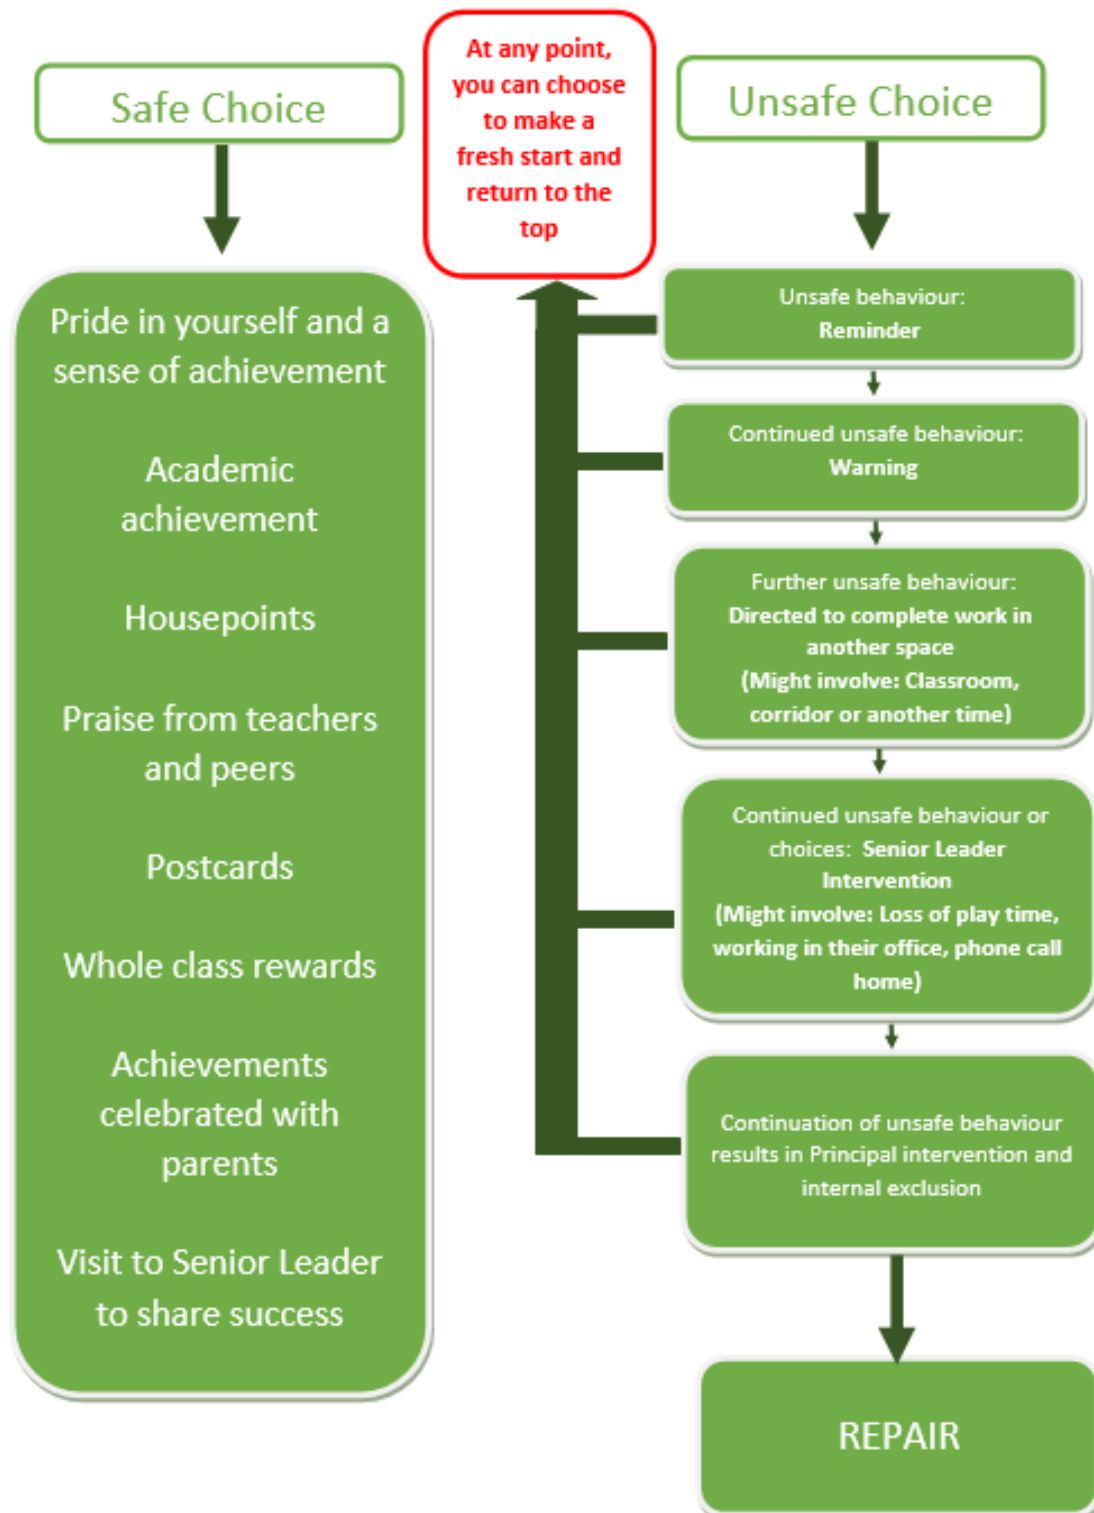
Safe Choice

At any point, you can choose to make a fresh start and return to the top

Unsafe Choice

Pride in yourself and a sense of achievement

Academic achievement

Housepoints

Praise from teachers and peers

Postcards

Whole class rewards

Achievements celebrated with parents

Visit to Senior Leader to share success

Unsafe behaviour: Reminder

Continued unsafe behaviour: Warning

Further unsafe behaviour: Directed to complete work in another space (Might involve: Classroom, corridor or another time)

Continued unsafe behaviour or choices: Senior Leader Intervention (Might involve: Loss of play time, working in their office, phone call home)

Continuation of unsafe behaviour results in Principal intervention and internal exclusion

REPAIR